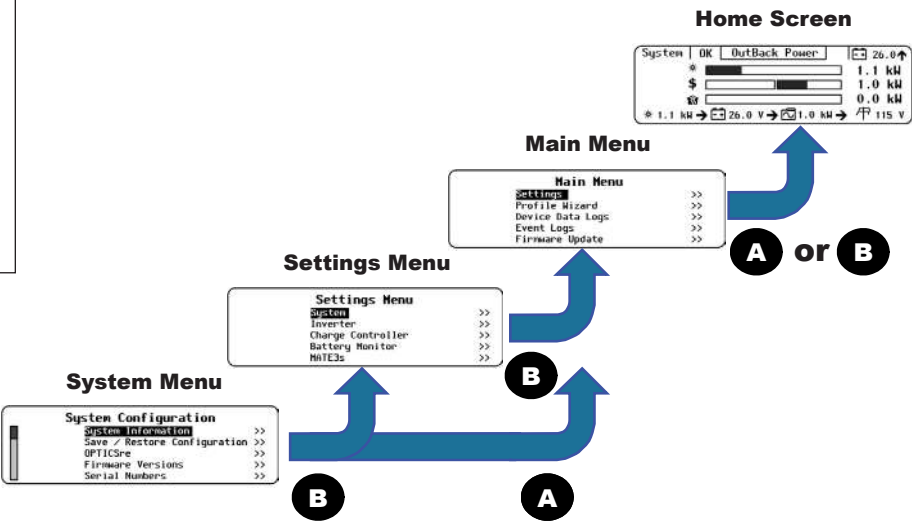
Home Screen

System | OK | OutBack Power | 26.0

1.1 kW
$ 1.0 kW
0.0 kW
1.1 kW → 26.0 V → 1.0 kW → 115 V

Main Menu

Main Menu
Settings >>
Profile Wizard >>
Device Data Logs >>
Event Logs >>
Firmware Update >>

A or B

Settings Menu

Settings Menu
System >>
Inverter >>
Charge Controller >>
Battery Monitor >>
MATE3s >>

B

System Menu

System Configuration
System Information >>
Save / Restore Configuration >>
OPTICSre >>
Firmware Versions >>
Serial Numbers >>

B

A